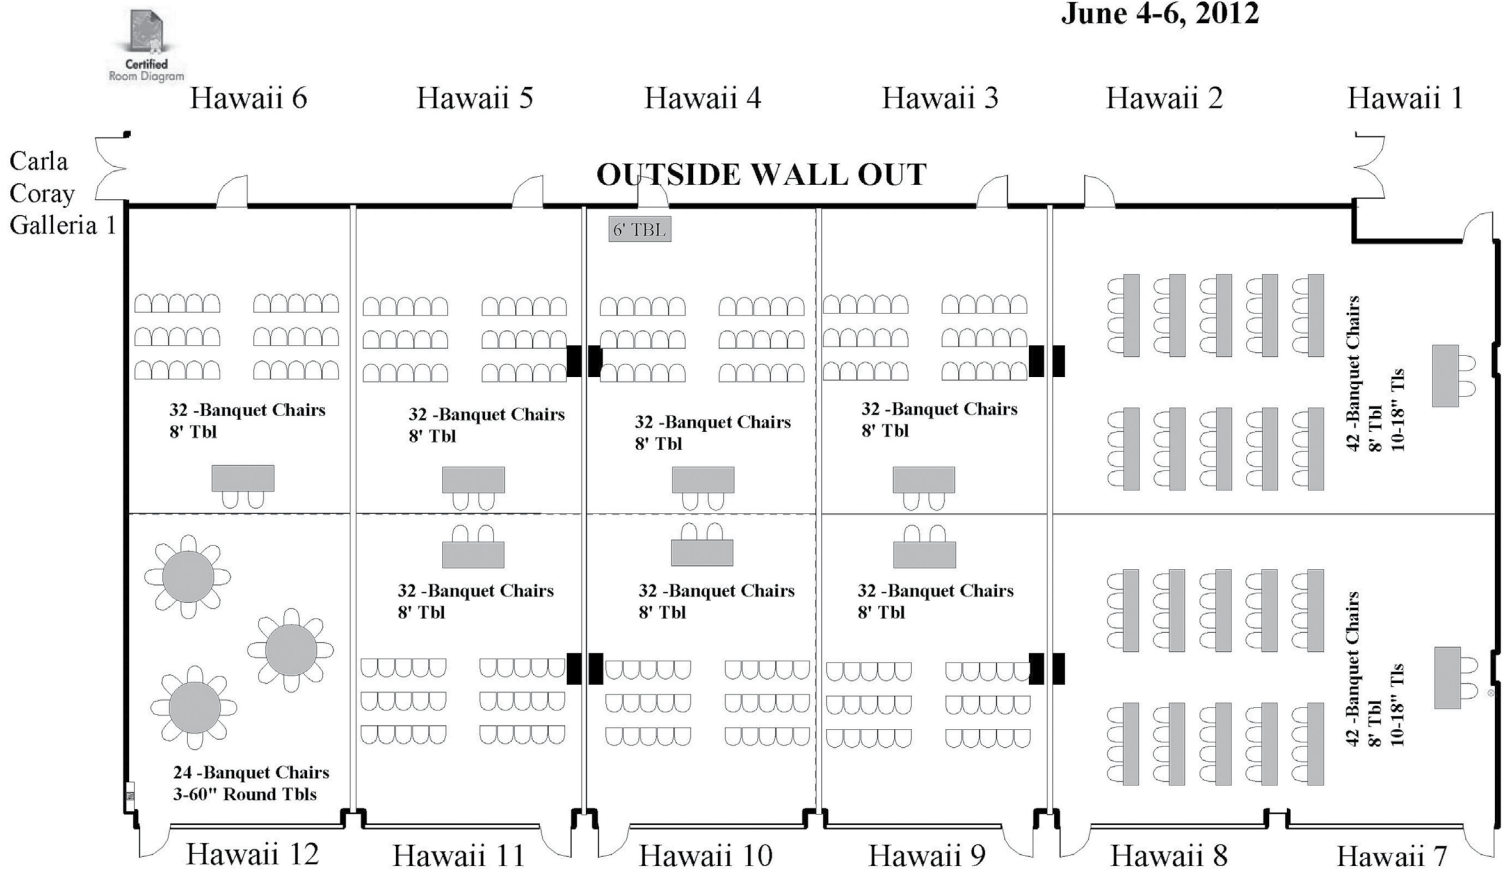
June 4-6, 2012

Certified Room Diagram

Hawaii 6 Hawaii 5 Hawaii 4 Hawaii 3 Hawaii 2 Hawaii 1

Carla Coray Galleria 1

OUTSIDE WALL OUT

6' TBL

32 -Banquet Chairs 8' Tbl

32 -Banquet Chairs 8' Tbl

32 -Banquet Chairs 8' Tbl

32 -Banquet Chairs 8' Tbl

42 -Banquet Chairs 8' Tbl 10-18" Tls

32 -Banquet Chairs 8' Tbl

32 -Banquet Chairs 8' Tbl

32 -Banquet Chairs 8' Tbl

42 -Banquet Chairs 8' Tbl 10-18" Tls

24 -Banquet Chairs 3-60" Round Tbls

Hawaii 12 Hawaii 11 Hawaii 10 Hawaii 9 Hawaii 8 Hawaii 7